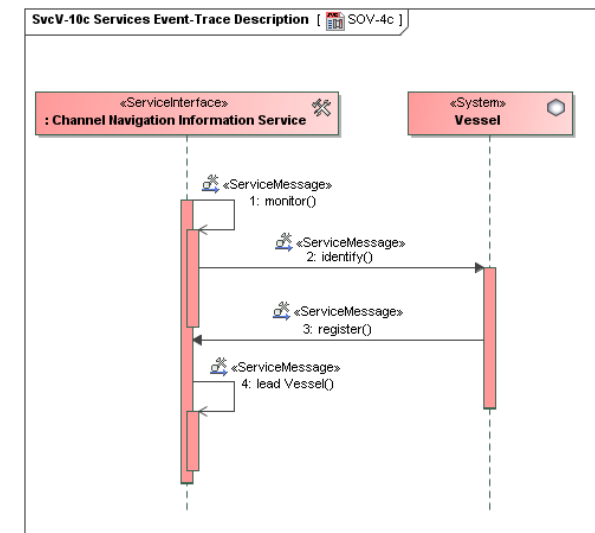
SvcV-10c Services Event-Trace Description [ SOV-4c ]

«ServiceInterface»
: Channel Navigation Information Service

«System»
Vessel

«ServiceMessage»
1: monitor()

«ServiceMessage»
2: identify()

«ServiceMessage»
3: register()

«ServiceMessage»
4: lead Vessel()